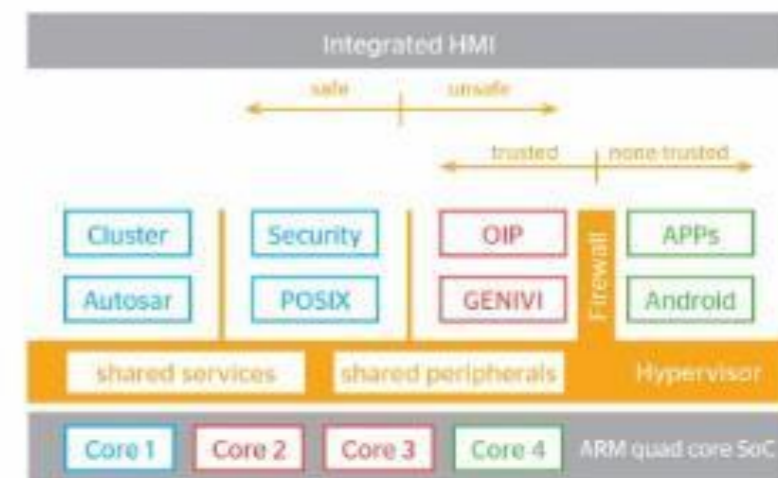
Integrated HMI

safe unsafe

trusted none trusted

Cluster

Autosar

Security

POSIX

OIP

GENIVI

Firewall

APPs

Android

shared services

shared peripherals

Hypervisor

Core 1

Core 2

Core 3

Core 4

ARM quad core SoC